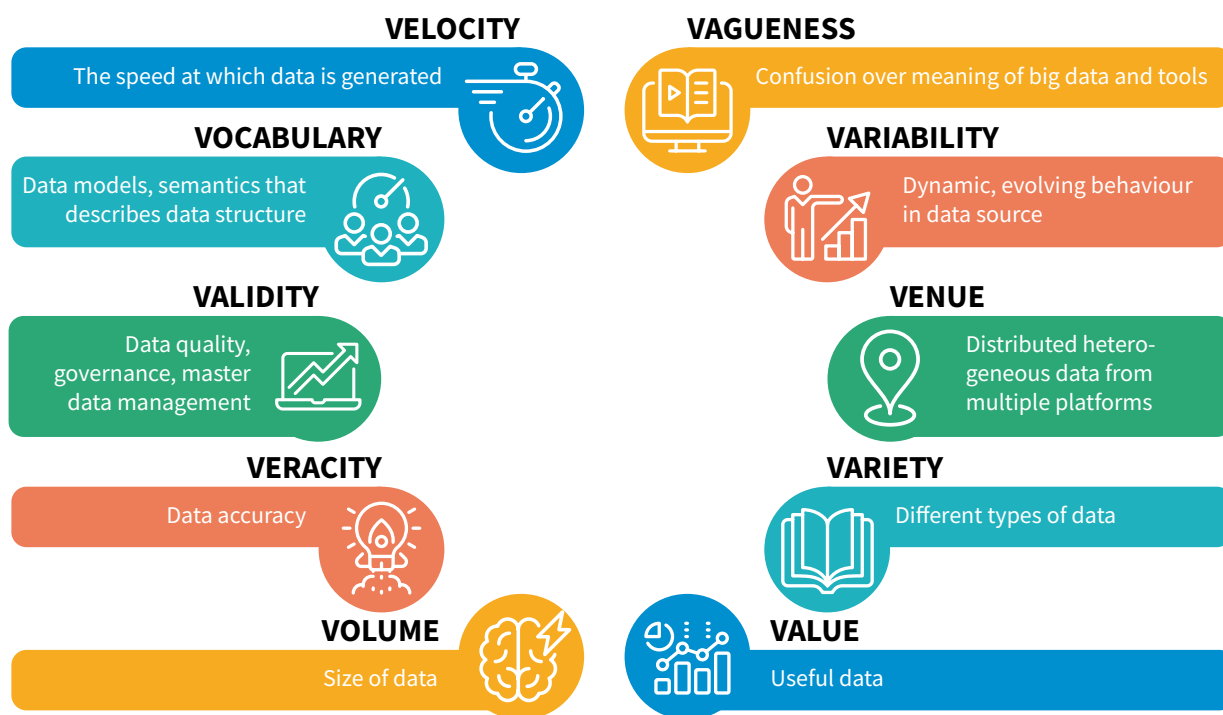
VELOCITY
The speed at which data is generated

VOCABULARY
Data models, semantics that describes data structure

VALIDITY
Data quality, governance, master data management

VERACITY
Data accuracy

VOLUME
Size of data

VAGUENESS
Confusion over meaning of big data and tools

VARIABILITY
Dynamic, evolving behaviour in data source

VENUE
Distributed heterogeneous data from multiple platforms

VARIETY
Different types of data

VALUE
Useful data